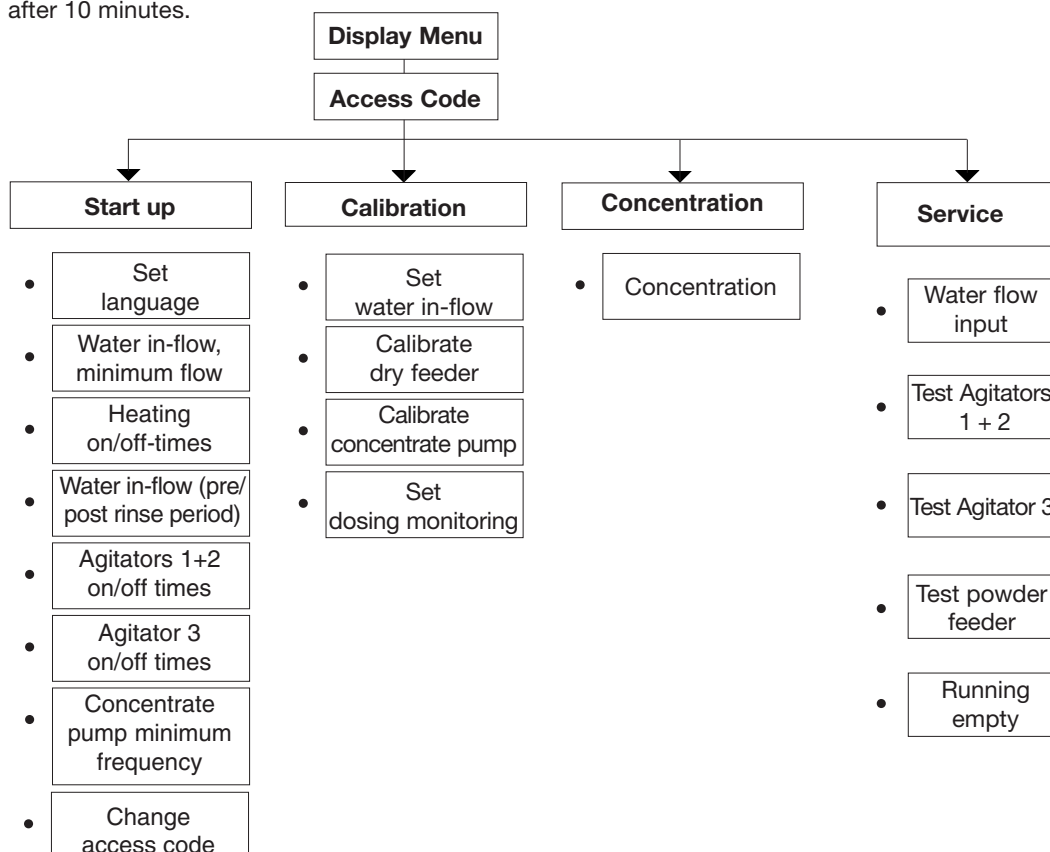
after 10 minutes.

Display Menu

Access Code

Start up

- Set language
- Water in-flow, minimum flow
- Heating on/off-times
- Water in-flow (pre/ post rinse period)
- Agitators 1+2 on/off times
- Agitator 3 on/off times
- Concentrate pump minimum frequency
- Change access code

Calibration

- Set water in-flow
- Calibrate dry feeder
- Calibrate concentrate pump
- Set dosing monitoring

Concentration

- Concentration

Service

- Water flow input
- Test Agitators 1 + 2
- Test Agitator 3
- Test powder feeder
- Running empty